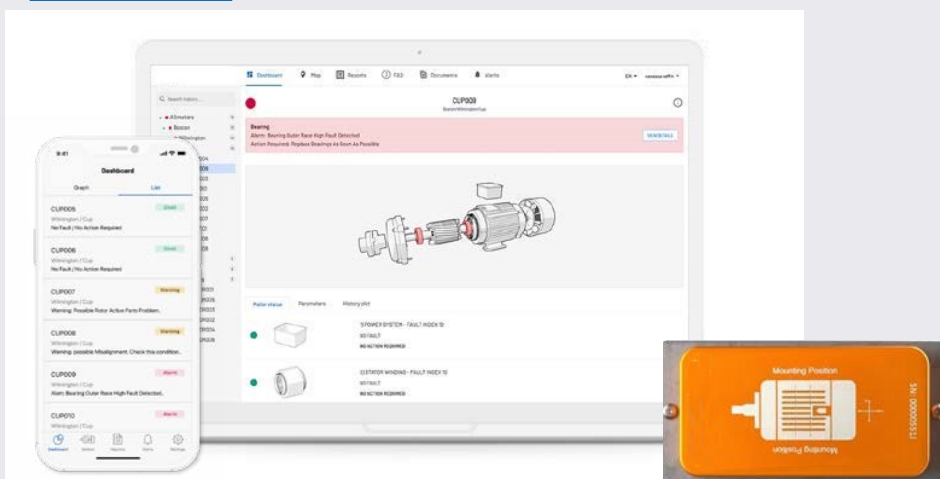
Dashboard Map Reports FAQ Documents Alerts

EN

Search motors...

Allmotors

Boston

Wilmington

CUP009

Boston/Wilmington/Cup

Bearing

Alarm: Bearing Outer Race High Fault Detected

Action Required: Replace Bearings As Soon As Possible

SEE DETAILS

Motor status Parameters History plot

STATOR WINDING - FAULT INDEX 10

NO FAULT

NO ACTION REQUIRED

9:41

Dashboard

Graph List

CUP005 Good

Wilmington / Cup

No Fault / No Action Required

CUP006 Good

Wilmington / Cup

No Fault / No Action Required

CUP007 Warning

Wilmington / Cup

Warning: Possible Rotor Active Parts Problem.

CUP008 Warning

Wilmington / Cup

Warning: possible Misalignment. Check this condition.

CUP009 Alarm

Wilmington / Cup

Alarm: Bearing Outer Race High Fault Detected.

CUP010 Alarm

Wilmington / Cup

Dashboard Motors Reports Alerts Settings

Mounting Position

SN: 00000551

Mounting Position